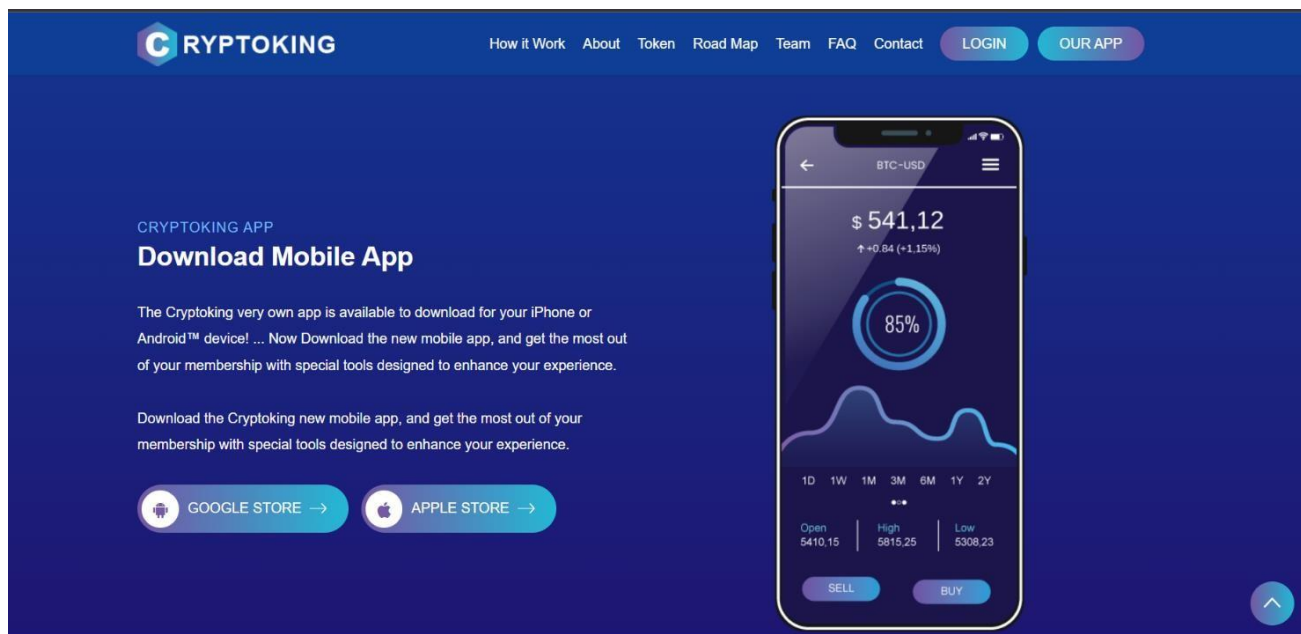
C RYPTOKING

How it Work About Token Road Map Team FAQ Contact LOGIN OUR APP

CRYPTOKING APP

Download Mobile App

The Cryptoking very own app is available to download for your iPhone or Android™ device! ... Now Download the new mobile app, and get the most out of your membership with special tools designed to enhance your experience.

Download the Cryptoking new mobile app, and get the most out of your membership with special tools designed to enhance your experience.

GOOGLE STORE →

APPLE STORE →

BTC-USD

$ 541,12

↑+0.84 (+1,15%)

85%

1D 1W 1M 3M 6M 1Y 2Y

| Open | High | Low |
|---|---|---|
| 5410,15 | 5815,25 | 5308,23 |

SELL

BUY